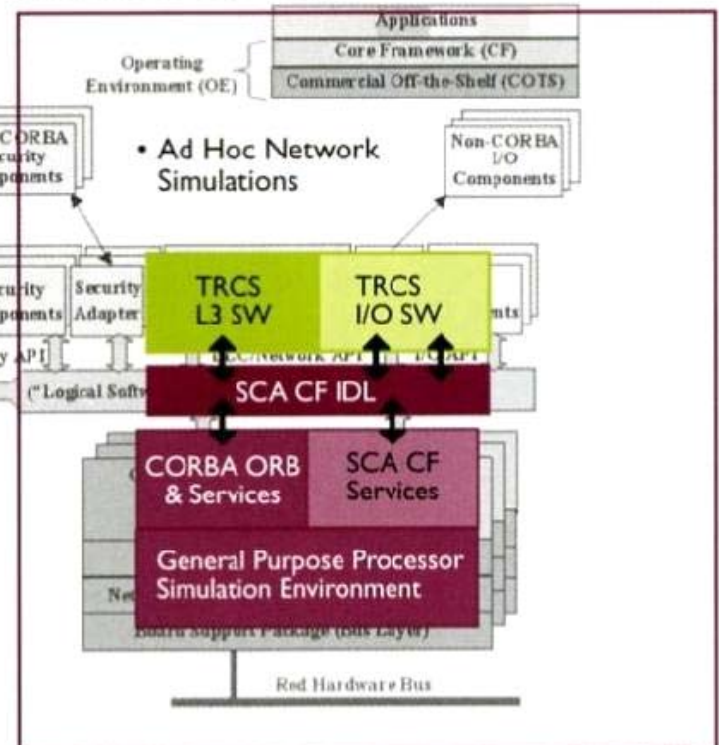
Applications
Core Framework (CF)
Commercial Off-the-Shelf (COTS)
Operating Environment (OE)

CORBA
curity
ponents

• Ad Hoc Network Simulations

Non-CORBA I/O Components

curity
ponents
Security Adapter

TRCS L3 SW
TRCS I/O SW

nts

y API
("Logical Softw
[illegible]/Network API
I/O API

SCA CF IDL

CORBA ORB & Services
SCA CF Services

General Purpose Processor Simulation Environment

Ne
Board Support Package (Bus Layer)

Red Hardware Bus